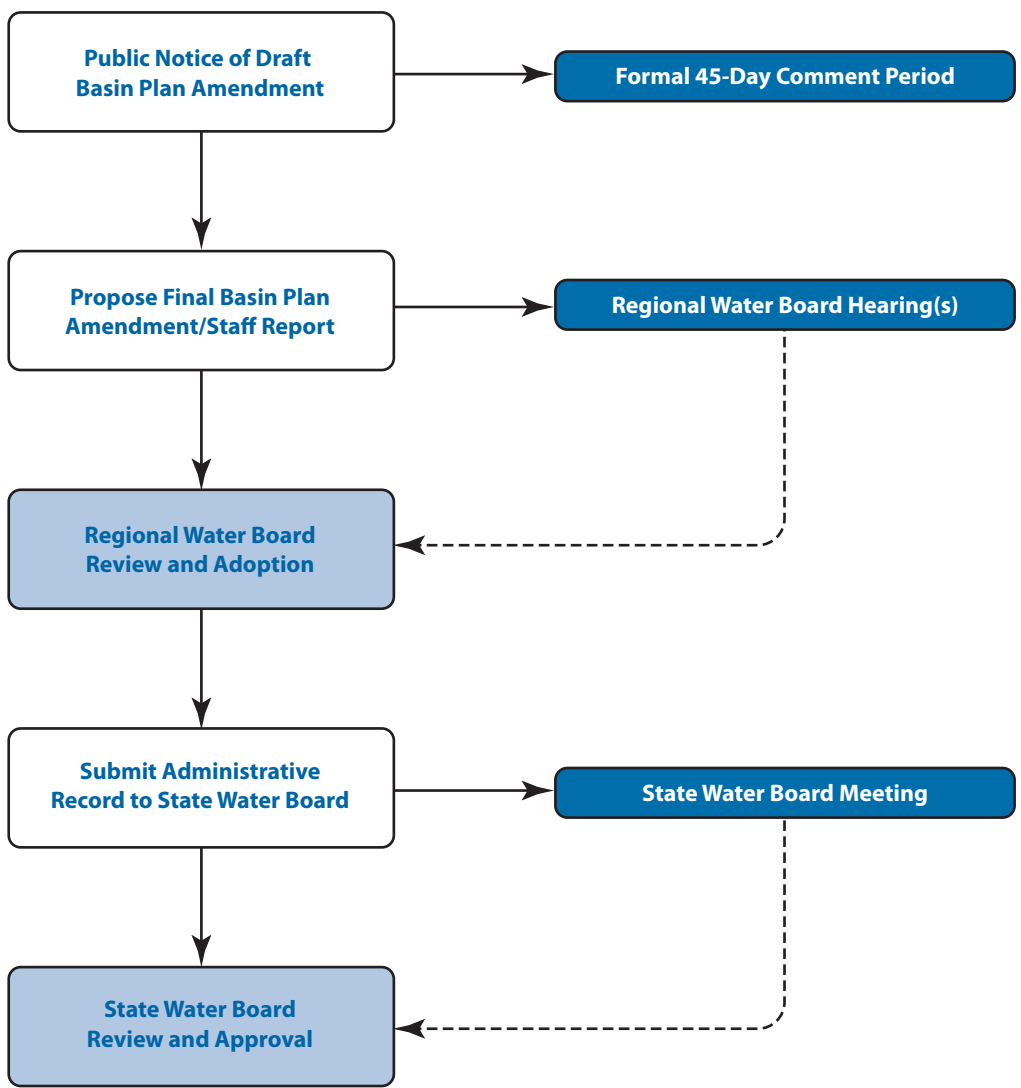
Public Notice of Draft Basin Plan Amendment

Formal 45-Day Comment Period

Propose Final Basin Plan Amendment/Staff Report

Regional Water Board Hearing(s)

Regional Water Board Review and Adoption

Submit Administrative Record to State Water Board

State Water Board Meeting

State Water Board Review and Approval